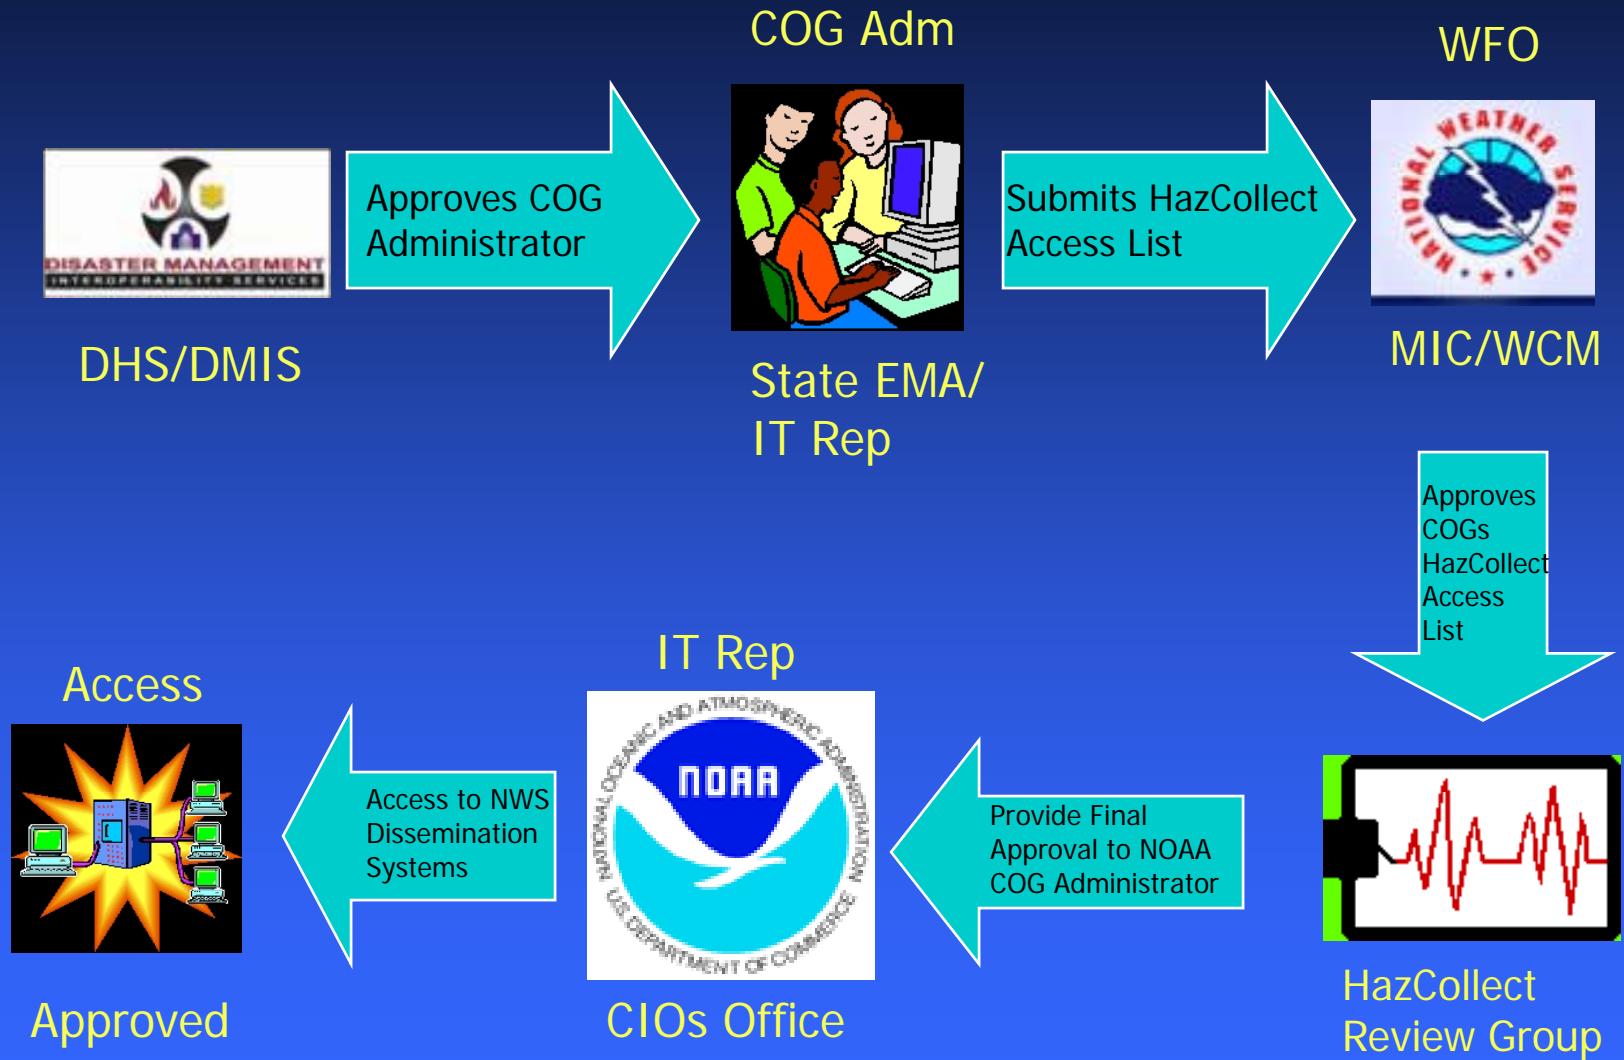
COG Adm

WFO

DISASTER MANAGEMENT
INTEROPERABILITY SERVICES

Approves COG Administrator

Submits HazCollect Access List

NATIONAL WEATHER SERVICE

DHS/DMIS

State EMA/ IT Rep

MIC/WCM

Approves COGs HazCollect Access List

IT Rep

Access

NATIONAL OCEANIC AND ATMOSPHERIC ADMINISTRATION
NOAA
U.S. DEPARTMENT OF COMMERCE

Access to NWS Dissemination Systems

Provide Final Approval to NOAA COG Administrator

Approved

CIOs Office

HazCollect Review Group